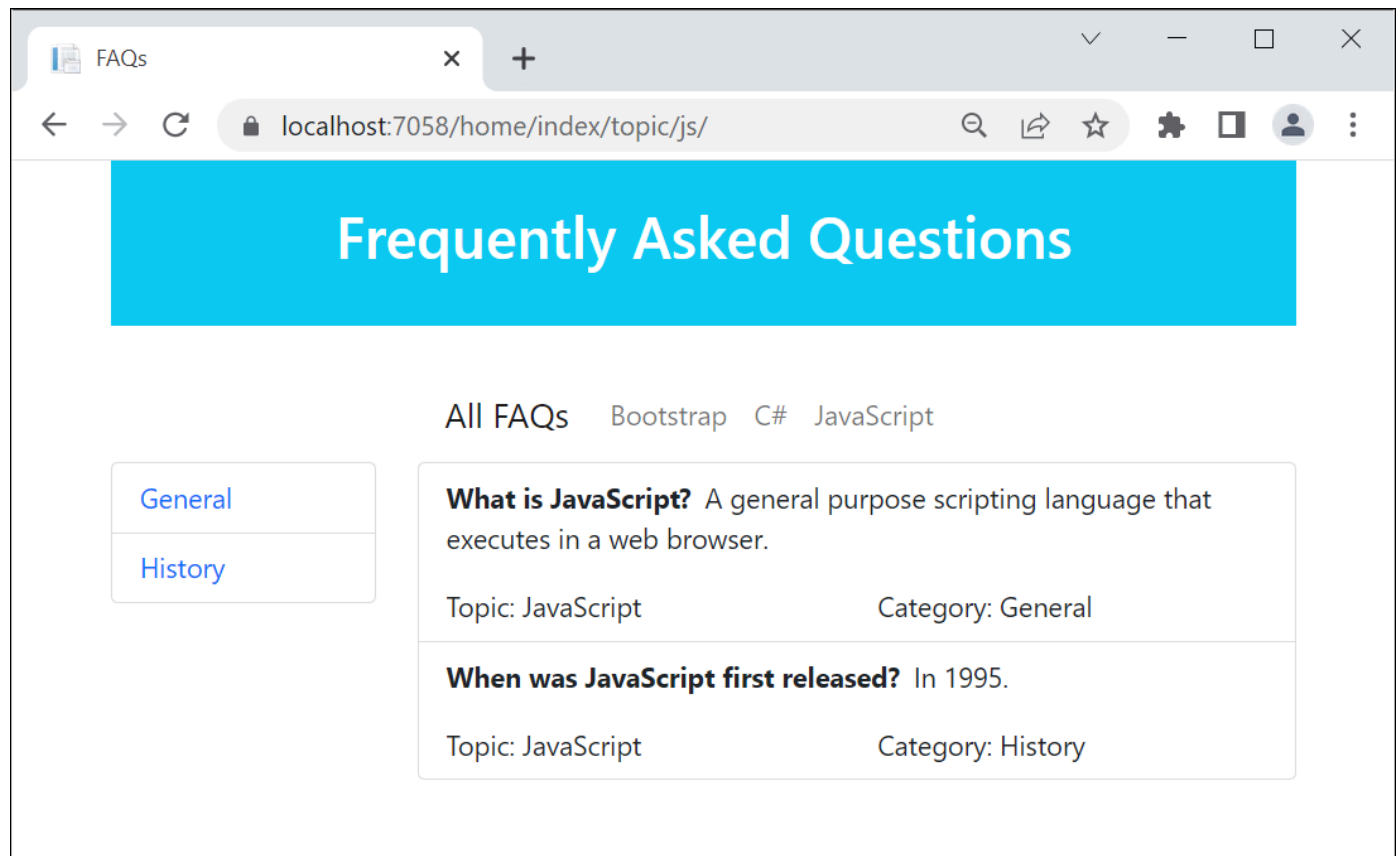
FAQs

localhost:7058/home/index/topic/js/

Frequently Asked Questions

All FAQs Bootstrap C# JavaScript

General
History

**What is JavaScript?** A general purpose scripting language that executes in a web browser.

Topic: JavaScript Category: General

**When was JavaScript first released?** In 1995.

Topic: JavaScript Category: History